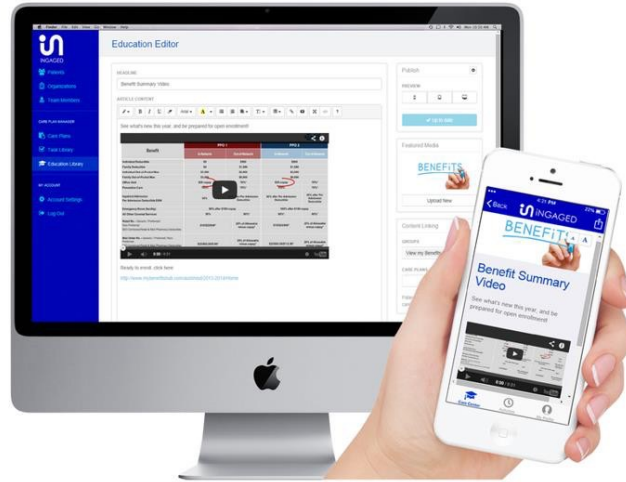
INGAGED

Patients

Organizations

Team Members

CARE PLAN MANAGER

Care Plans

Task Library

Education Library

MY ACCOUNT

Account Settings

Log Out

Education Editor

HEADLINE

Benefit Summary Video

ARTICLE CONTENT

See what's new this year, and be prepared for open enrollment!

Benefit

Ready to enroll: click here

Publish

PREVIEW

Featured Media

BENEFITS

Upload New

Content Linking

GROUPS

View my Benefits

CARE PLANS

Back

INGAGED

BENEFITS

Benefit Summary Video

See what's new this year, and be prepared for open enrollment!